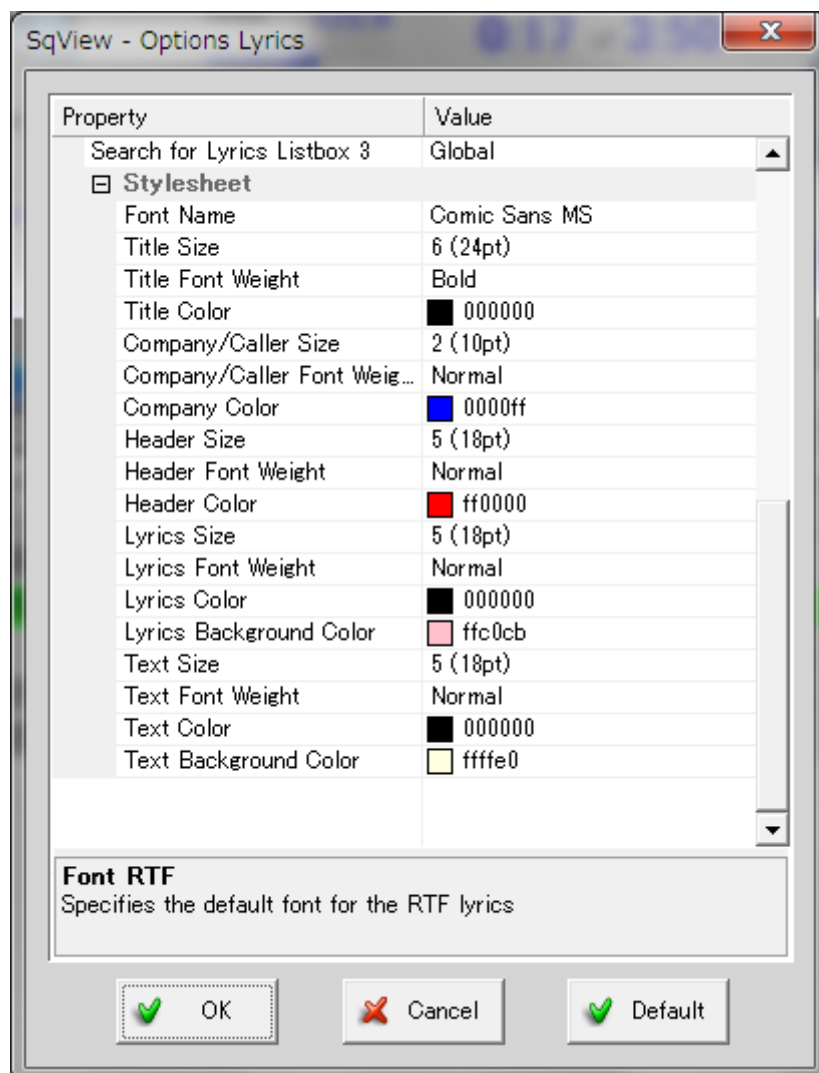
SqView - Options Lyrics

| Property | Value |
|---|---|
| Search for Lyrics Listbox 3 | Global |
| ⊟ Stylesheet | |
| Font Name | Comic Sans MS |
| Title Size | 6 (24pt) |
| Title Font Weight | Bold |
| Title Color | 000000 |
| Company/Caller Size | 2 (10pt) |
| Company/Caller Font Weig... | Normal |
| Company Color | 0000ff |
| Header Size | 5 (18pt) |
| Header Font Weight | Normal |
| Header Color | ff0000 |
| Lyrics Size | 5 (18pt) |
| Lyrics Font Weight | Normal |
| Lyrics Color | 000000 |
| Lyrics Background Color | ffc0cb |
| Text Size | 5 (18pt) |
| Text Font Weight | Normal |
| Text Color | 000000 |
| Text Background Color | ffffe0 |

Font RTF
Specifies the default font for the RTF lyrics

OK Cancel Default